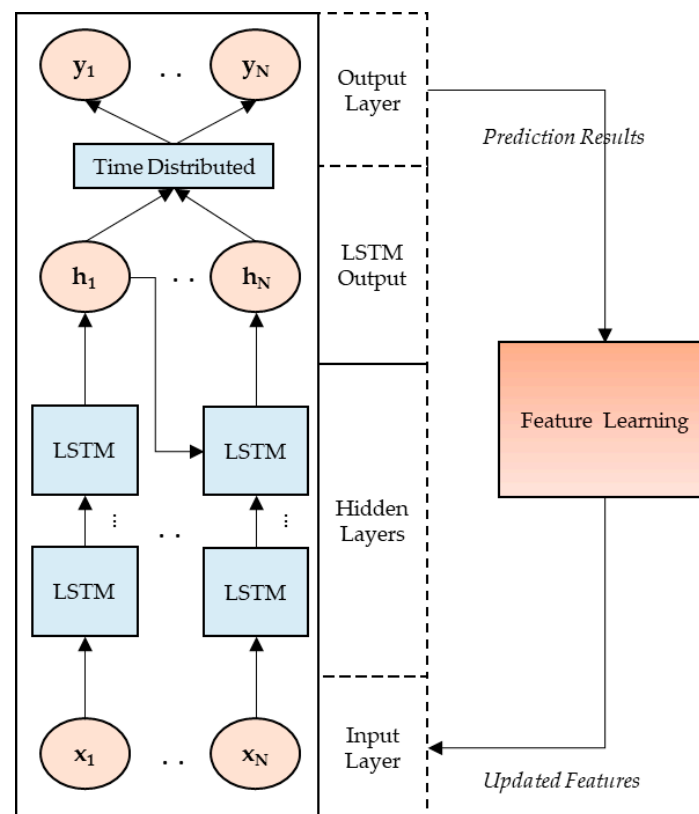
$\mathbf{y_1}$ . . $\mathbf{y_N}$

Output Layer

Prediction Results

Time Distributed

$\mathbf{h_1}$ . . $\mathbf{h_N}$

LSTM Output

LSTM

LSTM

Feature Learning

⋮ . . ⋮

LSTM

LSTM

Hidden Layers

$\mathbf{x_1}$ . . $\mathbf{x_N}$

Input Layer

Updated Features